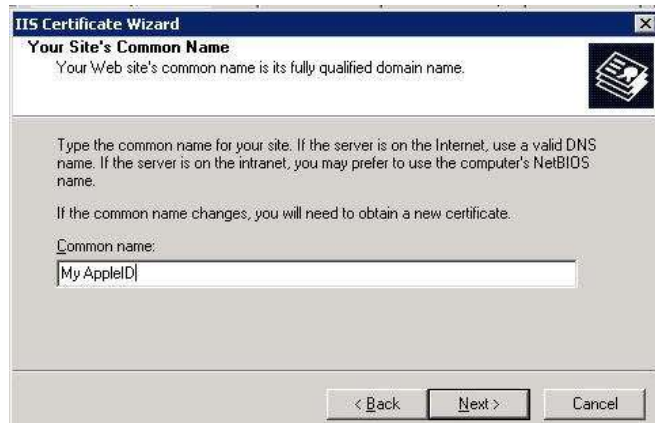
IIS Certificate Wizard

Your Site's Common Name

Your Web site's common name is its fully qualified domain name.

Type the common name for your site. If the server is on the Internet, use a valid DNS name. If the server is on the intranet, you may prefer to use the computer's NetBIOS name.

If the common name changes, you will need to obtain a new certificate.

Common name:

My AppleID

< Back

Next >

Cancel